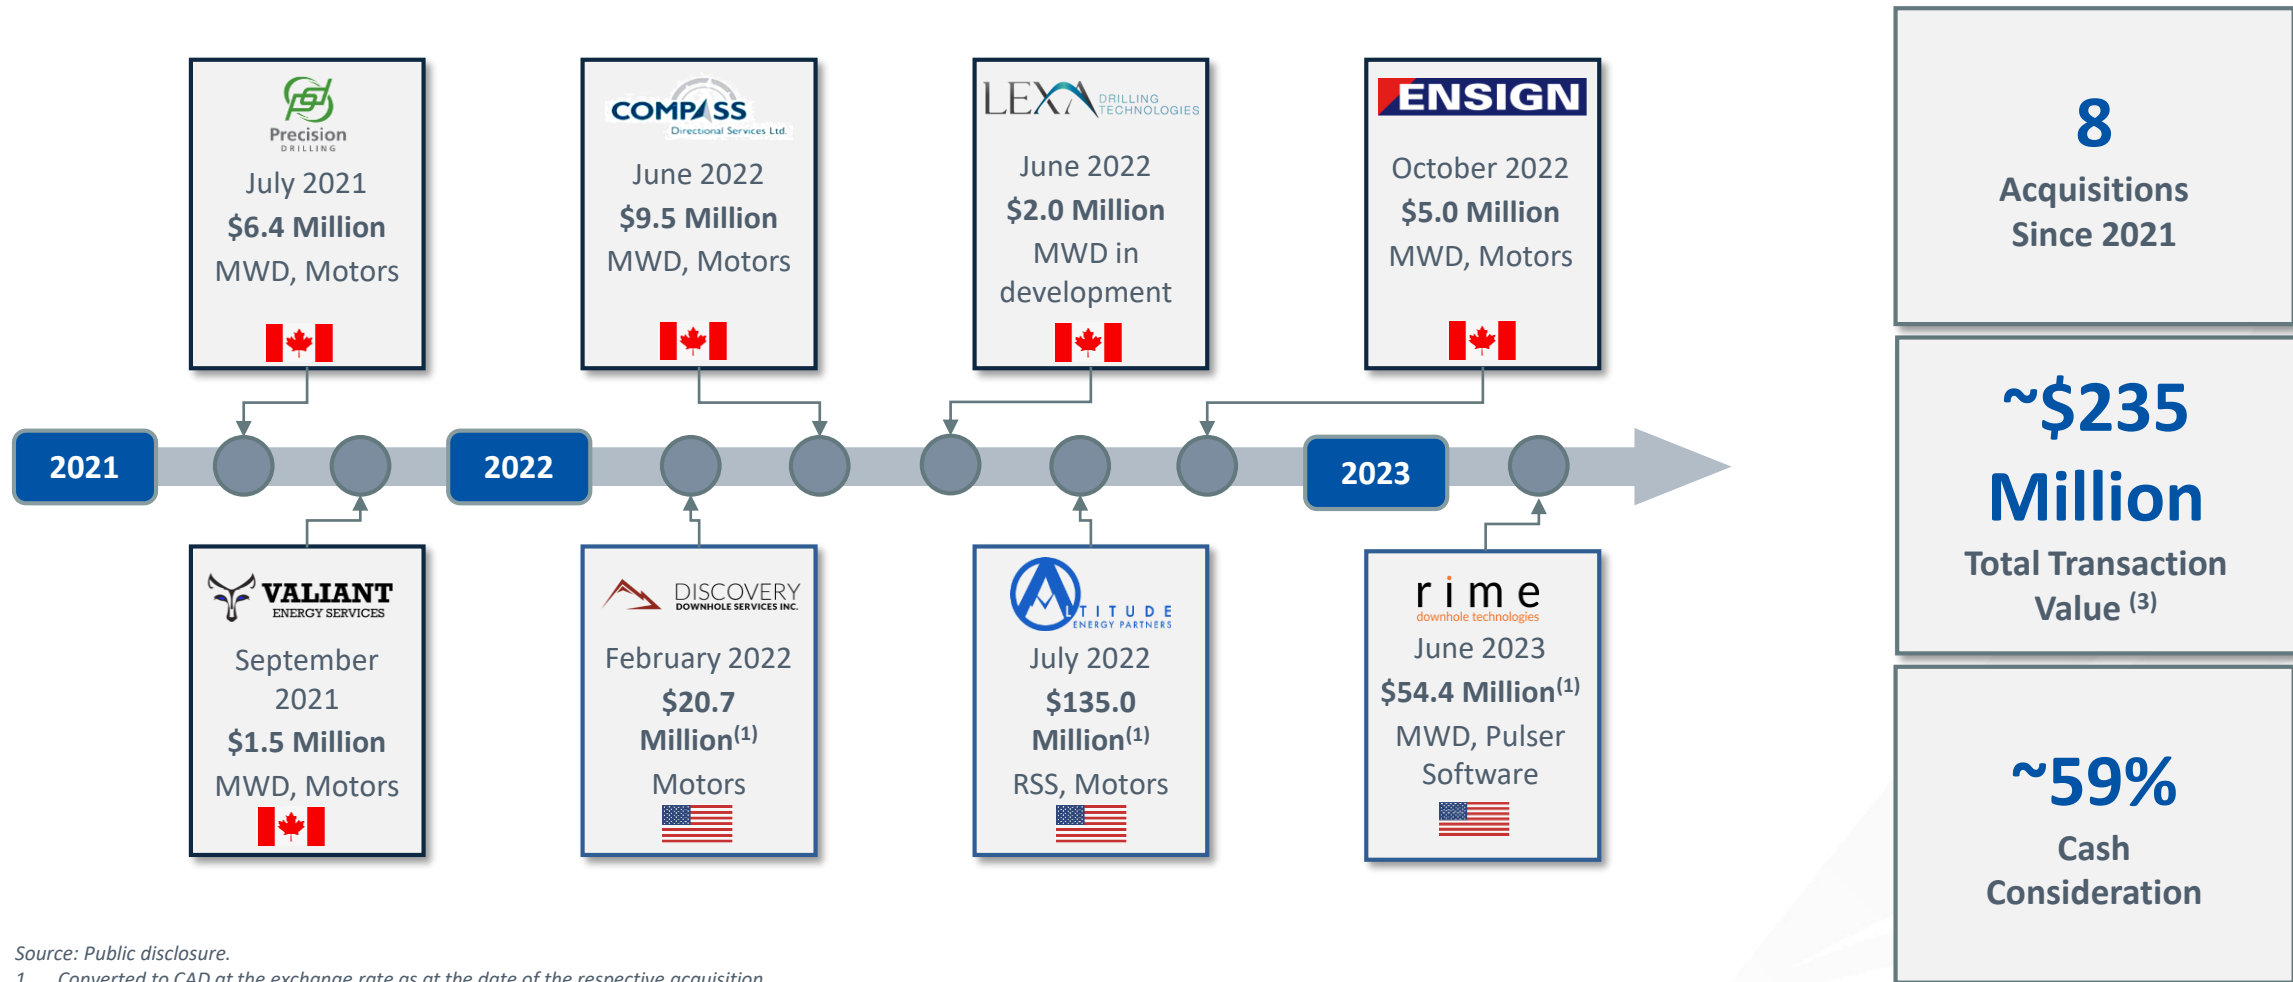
Precision DRILLING
July 2021
$6.4 Million
MWD, Motors

COMPASS Directional Services Ltd.
June 2022
$9.5 Million
MWD, Motors

LEXA DRILLING TECHNOLOGIES
June 2022
$2.0 Million
MWD in development

ENSIGN
October 2022
$5.0 Million
MWD, Motors

8
Acquisitions Since 2021

~$235 Million
Total Transaction Value $^{(3)}$

~59%
Cash Consideration

2021

2022

2023

VALIANT ENERGY SERVICES
September 2021
$1.5 Million
MWD, Motors

DISCOVERY DOWNHOLE SERVICES INC.
February 2022
$20.7 Million$^{(1)}$
Motors

ALTITUDE ENERGY PARTNERS
July 2022
$135.0 Million$^{(1)}$
RSS, Motors

rime downhole technologies
June 2023
$54.4 Million$^{(1)}$
MWD, Pulser Software

Source: Public disclosure.
1 Converted to CAD at the exchange rate as at the date of the respective acquisition